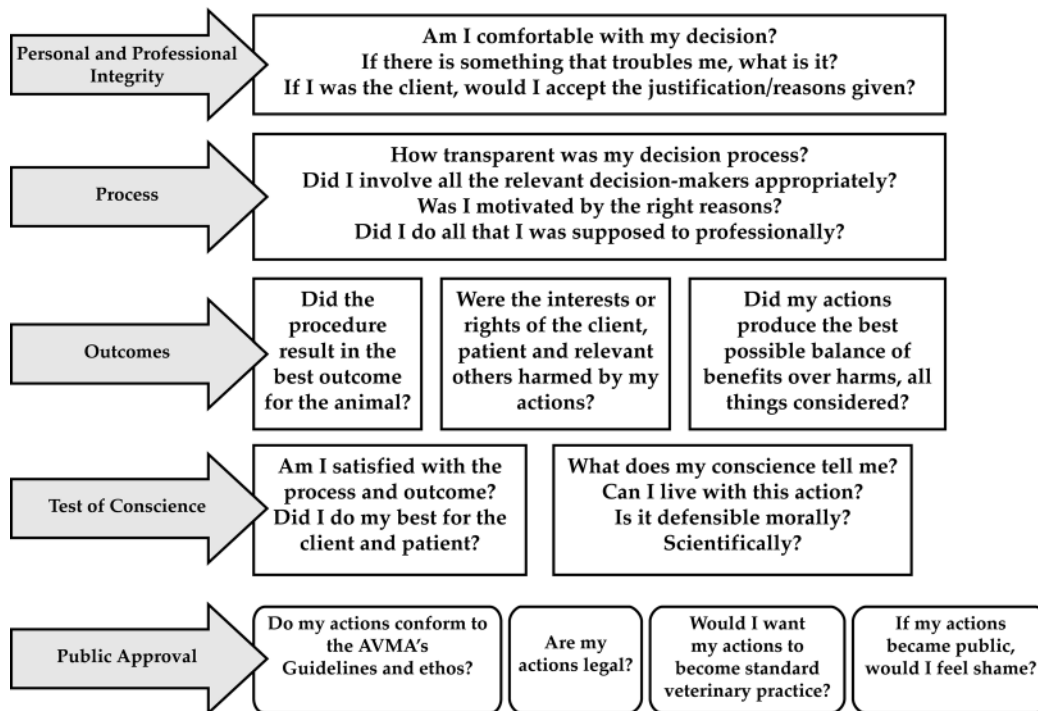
Personal and Professional Integrity

Am I comfortable with my decision?
If there is something that troubles me, what is it?
If I was the client, would I accept the justification/reasons given?

Process

How transparent was my decision process?
Did I involve all the relevant decision-makers appropriately?
Was I motivated by the right reasons?
Did I do all that I was supposed to professionally?

Outcomes

Did the procedure result in the best outcome for the animal?

Were the interests or rights of the client, patient and relevant others harmed by my actions?

Did my actions produce the best possible balance of benefits over harms, all things considered?

Test of Conscience

Am I satisfied with the process and outcome? Did I do my best for the client and patient?

What does my conscience tell me? Can I live with this action? Is it defensible morally? Scientifically?

Public Approval

Do my actions conform to the AVMA's Guidelines and ethos?

Are my actions legal?

Would I want my actions to become standard veterinary practice?

If my actions became public, would I feel shame?